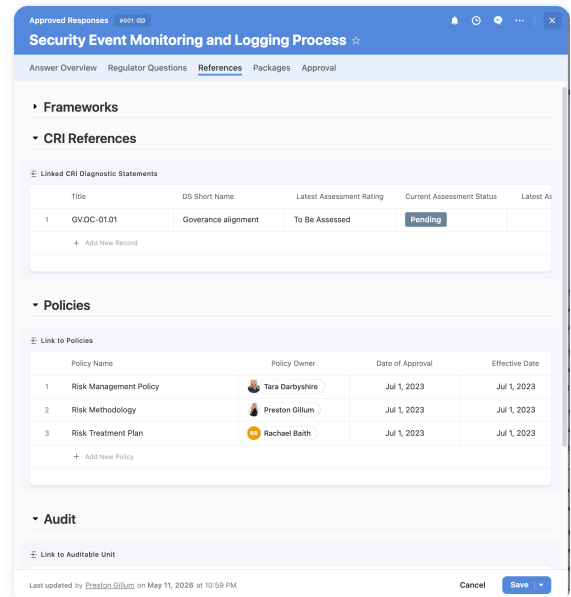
Approved Responses #001

Security Event Monitoring and Logging Process ☆

Answer Overview Regulator Questions References Packages Approval

Frameworks

CRI References

Linked CRI Diagnostic Statements

| | Title | DS Short Name | Latest Assessment Rating | Current Assessment Status | Latest A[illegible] |
|---|---|---|---|---|---|
| 1 | GV.OC-01.01 | Goverance alignment | To Be Assessed | Pending | |

+ Add New Record

Policies

Link to Policies

| | Policy Name | Policy Owner | Date of Approval | Effective Date |
|---|---|---|---|---|
| 1 | Risk Management Policy | Tara Darbyshire | Jul 1, 2023 | Jul 1, 2023 |
| 2 | Risk Methodology | Preston Gillum | Jul 1, 2023 | Jul 1, 2023 |
| 3 | Risk Treatment Plan | RB Rachael Baith | Jul 1, 2023 | Jul 1, 2023 |

+ Add New Policy

Audit

Link to Auditable Unit

Last updated by Preston Gillum on May 11, 2026 at 10:59 PM

Cancel Save